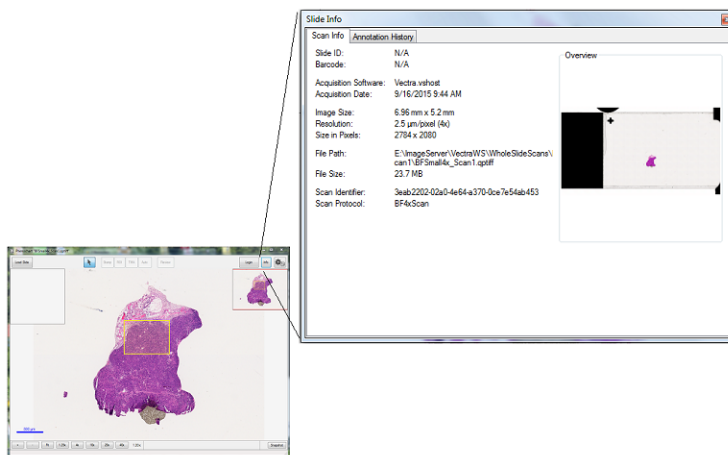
Slide Info

Scan Info | Annotation History

Slide ID: N/A
Barcode: N/A

Acquisition Software: Vectra.vshost
Acquisition Date: 9/16/2015 9:44 AM

Image Size: 6.96 mm x 5.2 mm
Resolution: 2.5 µm/pixel (4x)
Size in Pixels: 2784 x 2080

File Path: E:\ImageServer\VectraWS\WholeSlideScans\can1\BFSmall4x_Scan1.qptiff
File Size: 23.7 MB

Scan Identifier: 3eab2202-02a0-4e64-a370-0ce7e54ab453
Scan Protocol: BF4xScan

Overview

Load Slide

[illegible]